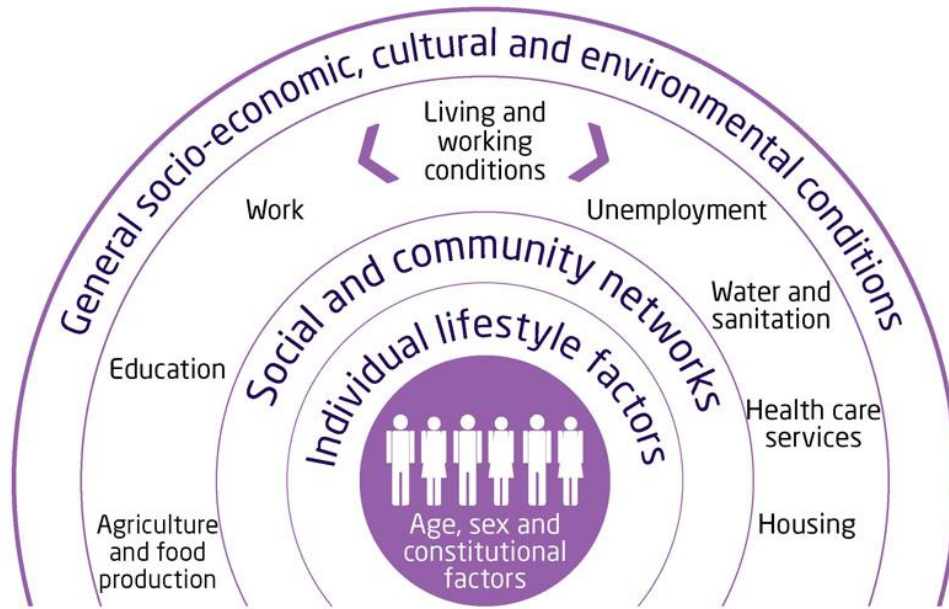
General socio-economic, cultural and environmental conditions

Living and working conditions

Work

Unemployment

Water and sanitation

Education

Health care services

Agriculture and food production

Housing

Social and community networks

Individual lifestyle factors

Age, sex and constitutional factors